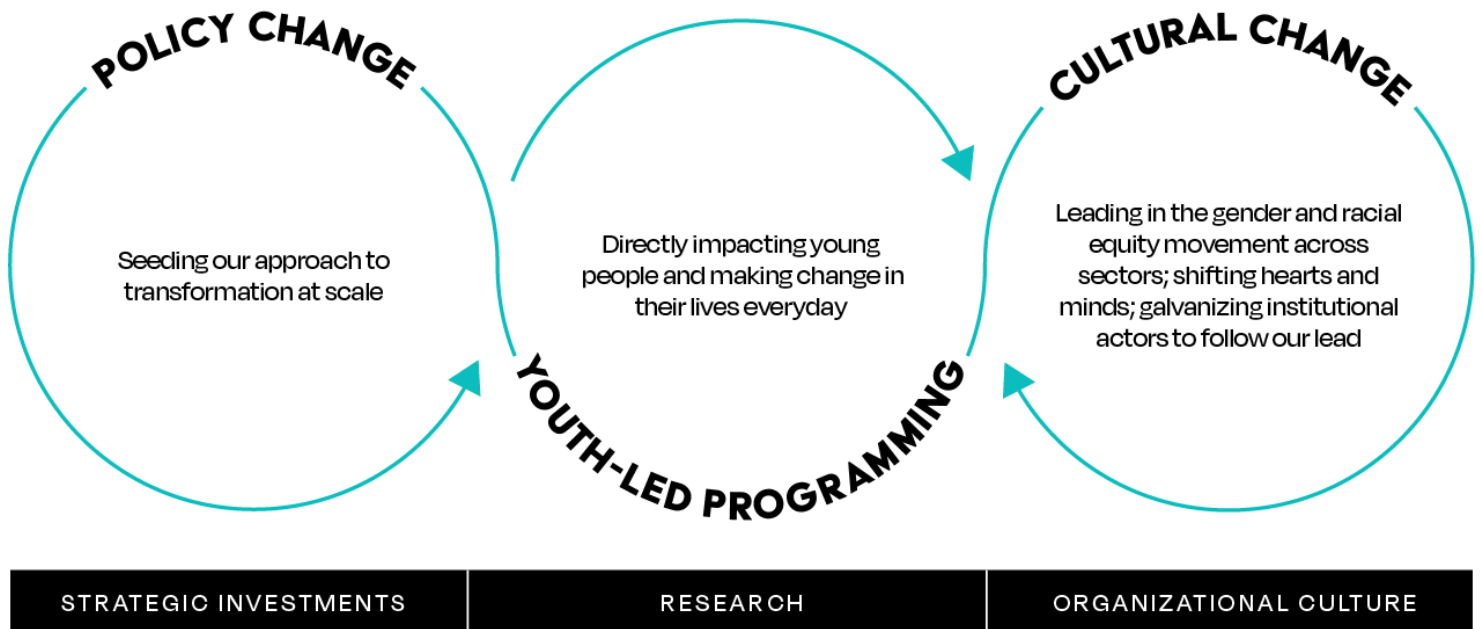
POLICY CHANGE

Seeding our approach to transformation at scale

Directly impacting young people and making change in their lives everyday

YOUTH-LED PROGRAMMING

CULTURAL CHANGE

Leading in the gender and racial equity movement across sectors; shifting hearts and minds; galvanizing institutional actors to follow our lead

| STRATEGIC INVESTMENTS | RESEARCH | ORGANIZATIONAL CULTURE |
|---|---|---|